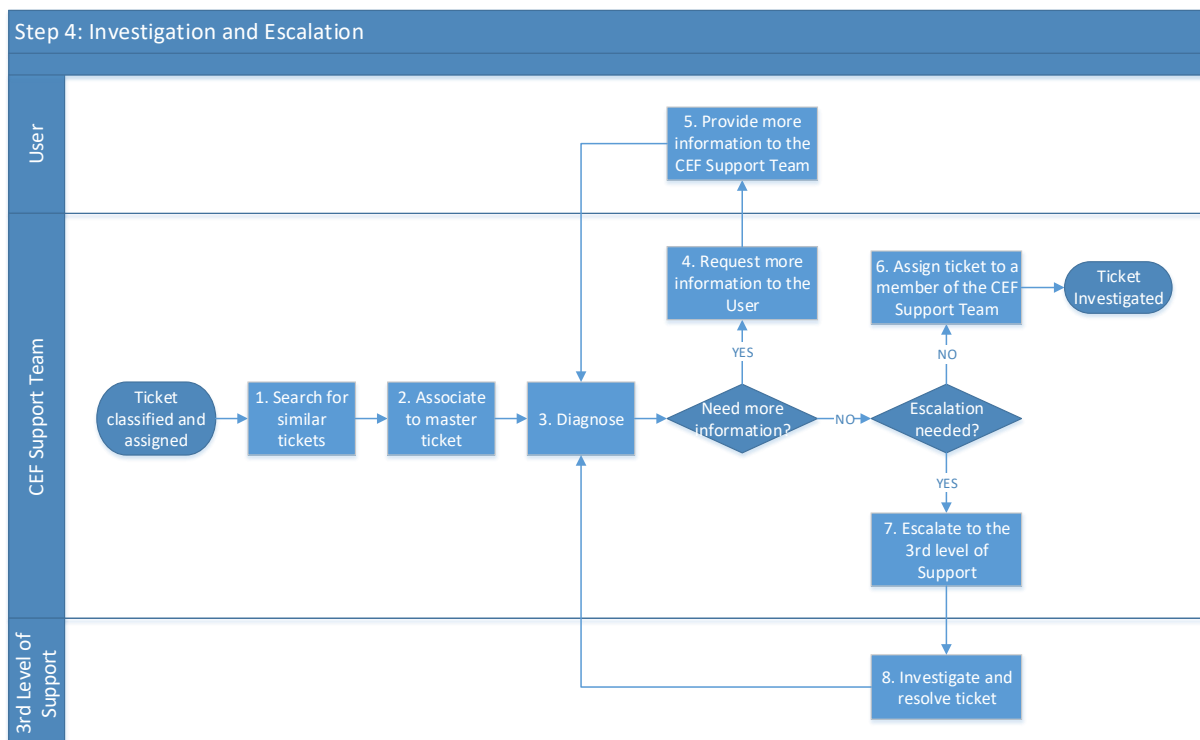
Step 4: Investigation and Escalation

User

5. Provide more information to the CEF Support Team

CEF Support Team

4. Request more information to the User

6. Assign ticket to a member of the CEF Support Team

Ticket Investigated

YES

NO

Ticket classified and assigned

1. Search for similar tickets

2. Associate to master ticket

3. Diagnose

Need more information?

NO

Escalation needed?

YES

7. Escalate to the 3rd level of Support

3rd Level of Support

8. Investigate and resolve ticket